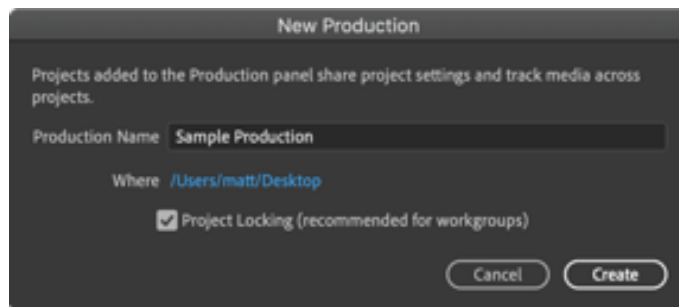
New Production

Projects added to the Production panel share project settings and track media across projects.

Production Name Sample Production

Where /Users/matt/Desktop

Project Locking (recommended for workgroups)

Cancel Create